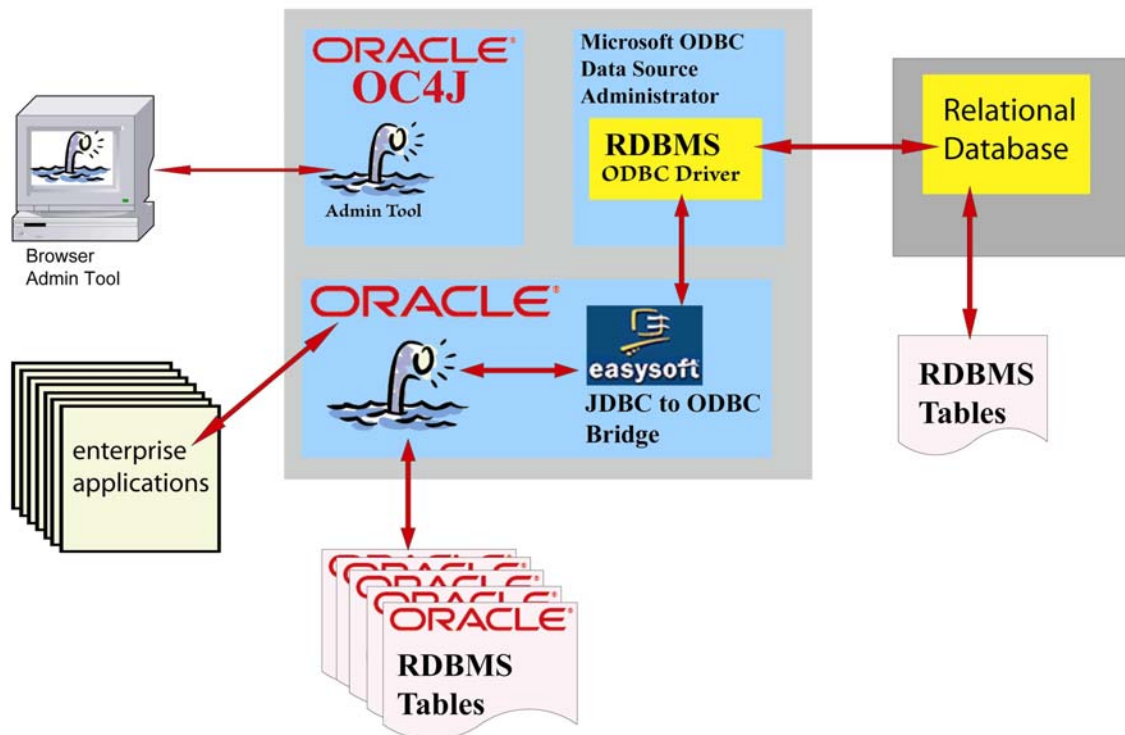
ORACLE
OC4J

Admin Tool

Microsoft ODBC Data Source Administrator

RDBMS
ODBC Driver

Relational Database

Browser Admin Tool

ORACLE

easysoft

JDBC to ODBC Bridge

RDBMS Tables

enterprise applications

ORACLE
ORACLE
ORACLE
ORACLE
ORACLE

RDBMS Tables